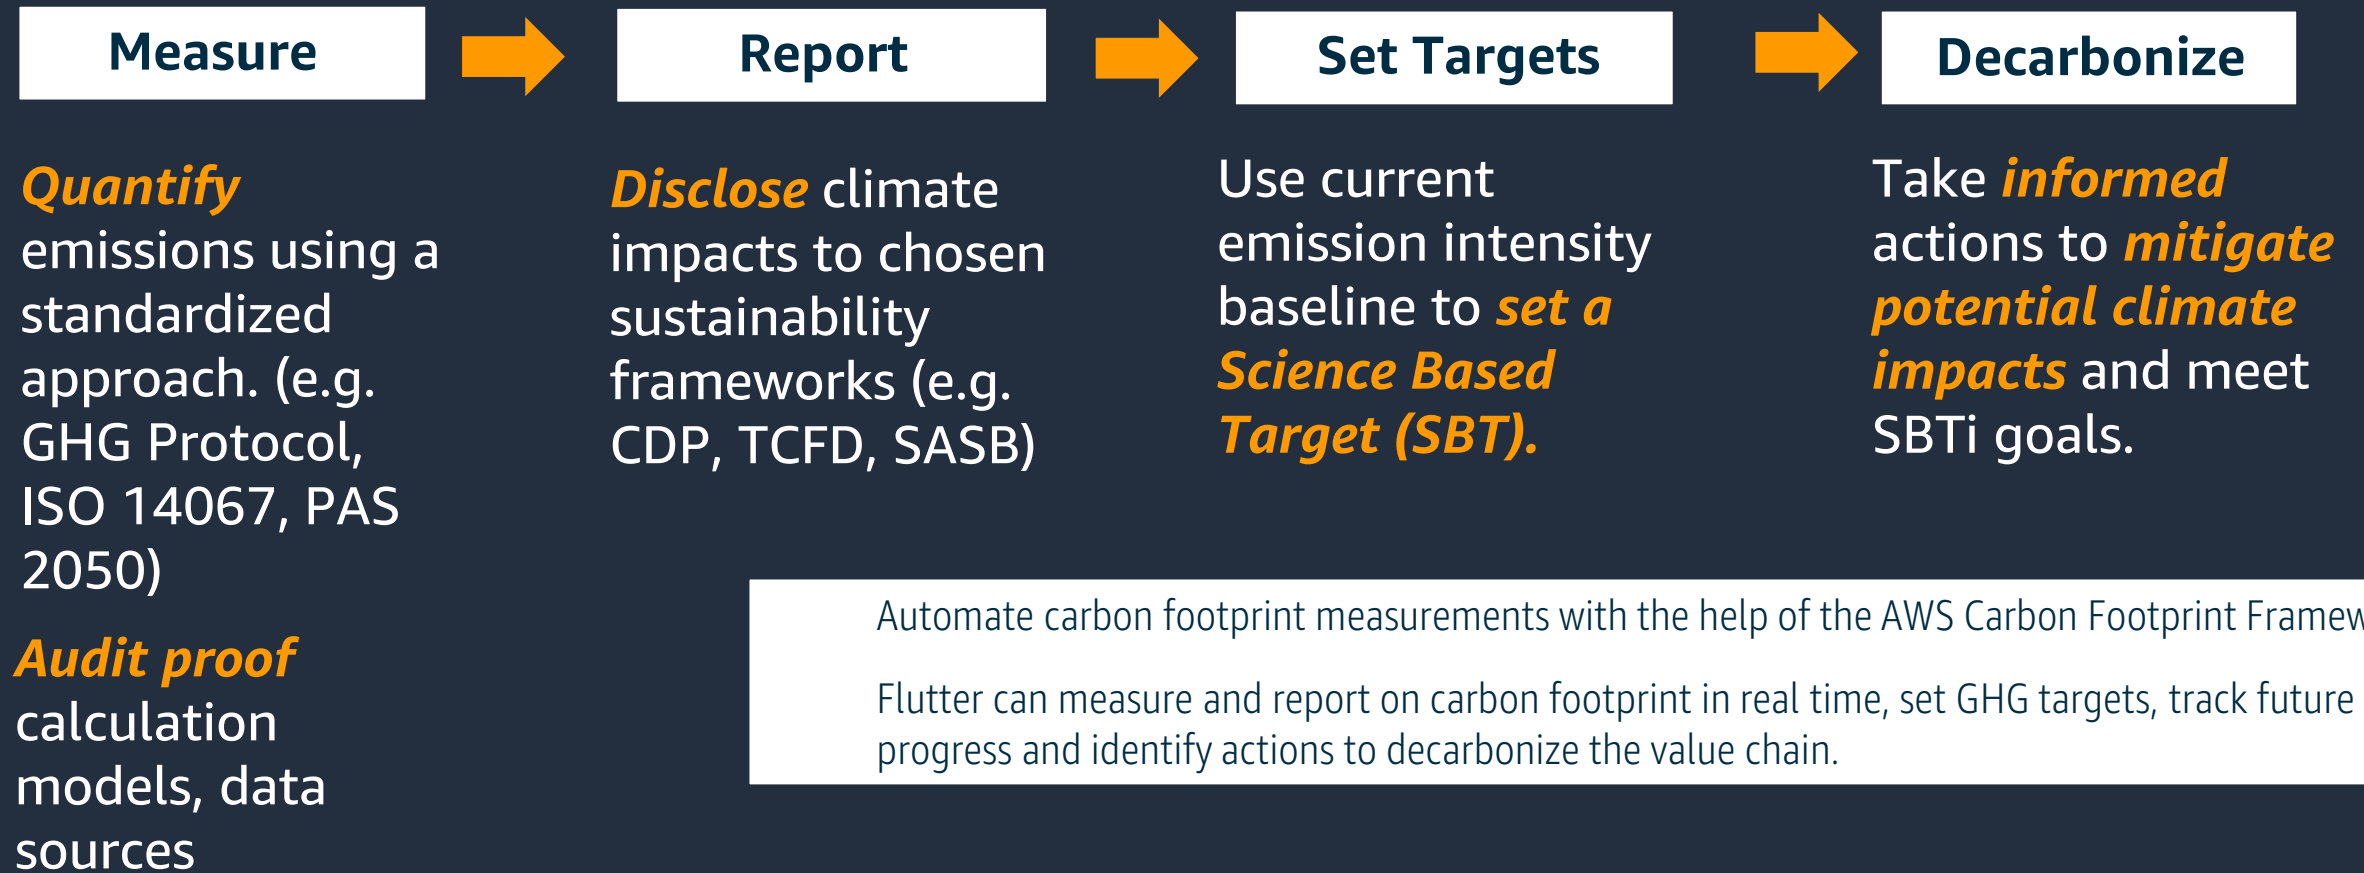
Measure

Report

Set Targets

Decarbonize

Quantify emissions using a standardized approach. (e.g. GHG Protocol, ISO 14067, PAS 2050)

Audit proof calculation models, data sources

Disclose climate impacts to chosen sustainability frameworks (e.g. CDP, TCFD, SASB)

Use current emission intensity baseline to set a Science Based Target (SBT).

Take informed actions to mitigate potential climate impacts and meet SBTi goals.

Automate carbon footprint measurements with the help of the AWS Carbon Footprint Framew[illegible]

Flutter can measure and report on carbon footprint in real time, set GHG targets, track future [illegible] progress and identify actions to decarbonize the value chain.